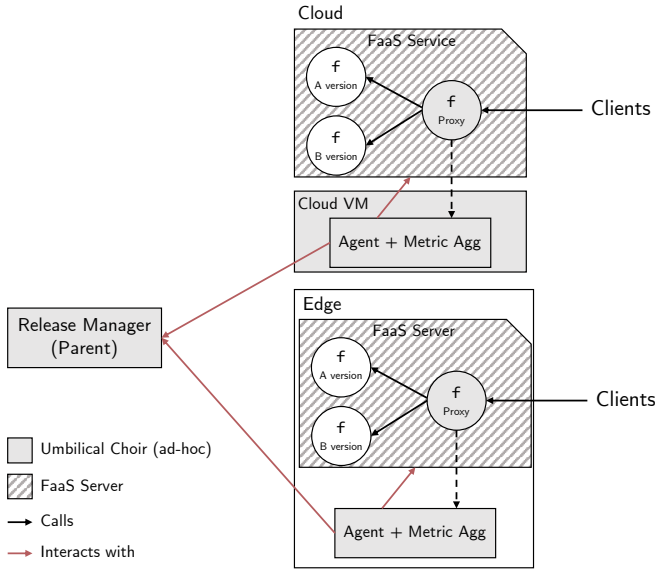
Cloud

FaaS Service

f
A version

f
B version

f
Proxy

Clients

Cloud VM

Agent + Metric Agg

Release Manager (Parent)

Edge

FaaS Server

f
A version

f
B version

f
Proxy

Clients

Agent + Metric Agg

Umbilical Choir (ad-hoc)

FaaS Server

Calls

Interacts with